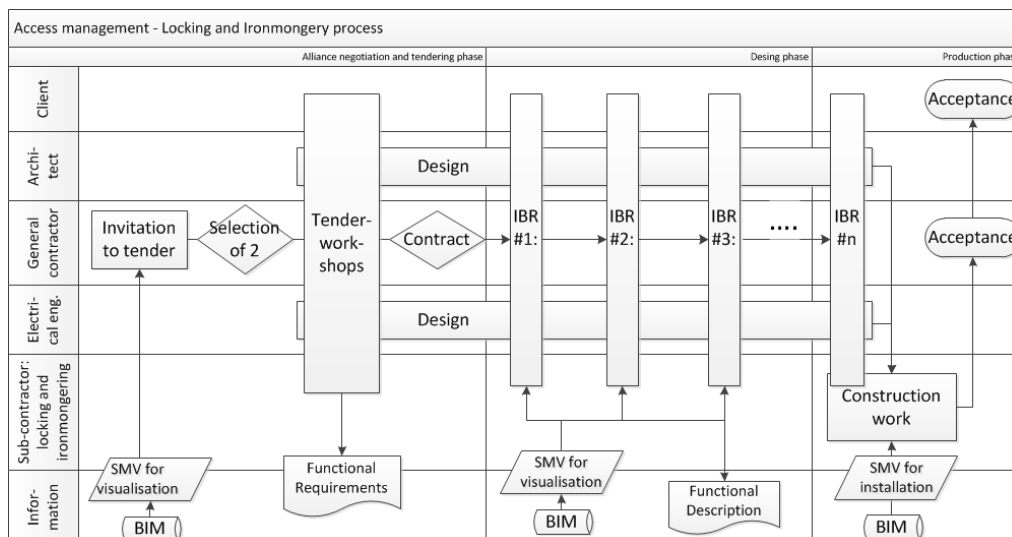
Access management - Locking and Ironmongery process

Alliance negotiation and tendering phase

Desing phase

Production phas

Client

Archi-tect

General contractor

Electri-cal eng.

Sub-contractor: locking and ironmongering

Infor-mation

Acceptance

Design

Invitation to tender

Selection of 2

Tender-work-shops

Contract

IBR #1:

IBR #2:

IBR #3:

....

IBR #n

Acceptance

Design

Construction work

SMV for visualisation

BIM

Functional Requirements

SMV for visualisation

BIM

Functional Description

SMV for installation

BIM